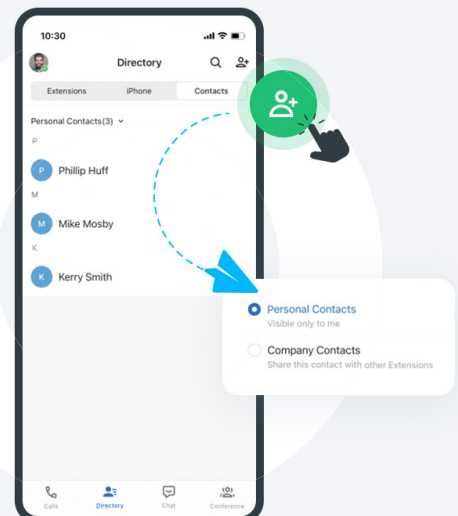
10:30

Directory

Extensions iPhone Contacts

Personal Contacts(3)

P

P Phillip Huff

M

M Mike Mosby

K

K Kerry Smith

Personal Contacts
Visible only to me

Company Contacts
Share this contact with other Extensions

Calls Directory Chat Conference